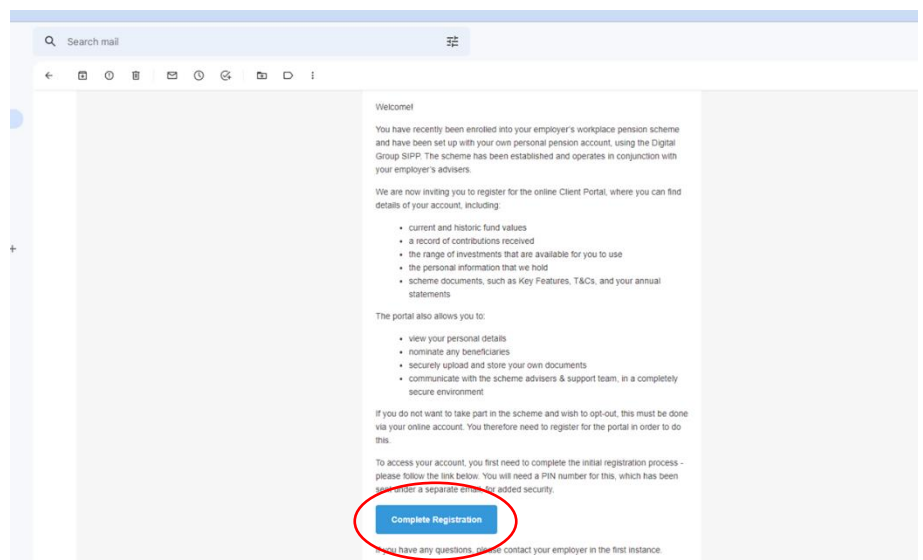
Search mail

Welcome!

You have recently been enrolled into your employer's workplace pension scheme and have been set up with your own personal pension account, using the Digital Group SIPP. The scheme has been established and operates in conjunction with your employer's advisers.

We are now inviting you to register for the online Client Portal, where you can find details of your account, including:

- current and historic fund values
- a record of contributions received
- the range of investments that are available for you to use
- the personal information that we hold
- scheme documents, such as Key Features, T&Cs, and your annual statements

The portal also allows you to:

- view your personal details
- nominate any beneficiaries
- securely upload and store your own documents
- communicate with the scheme advisers & support team, in a completely secure environment

If you do not want to take part in the scheme and wish to opt-out, this must be done via your online account. You therefore need to register for the portal in order to do this.

To access your account, you first need to complete the initial registration process - please follow the link below. You will need a PIN number for this, which has been sent under a separate email for added security.

Complete Registration

If you have any questions, please contact your employer in the first instance.